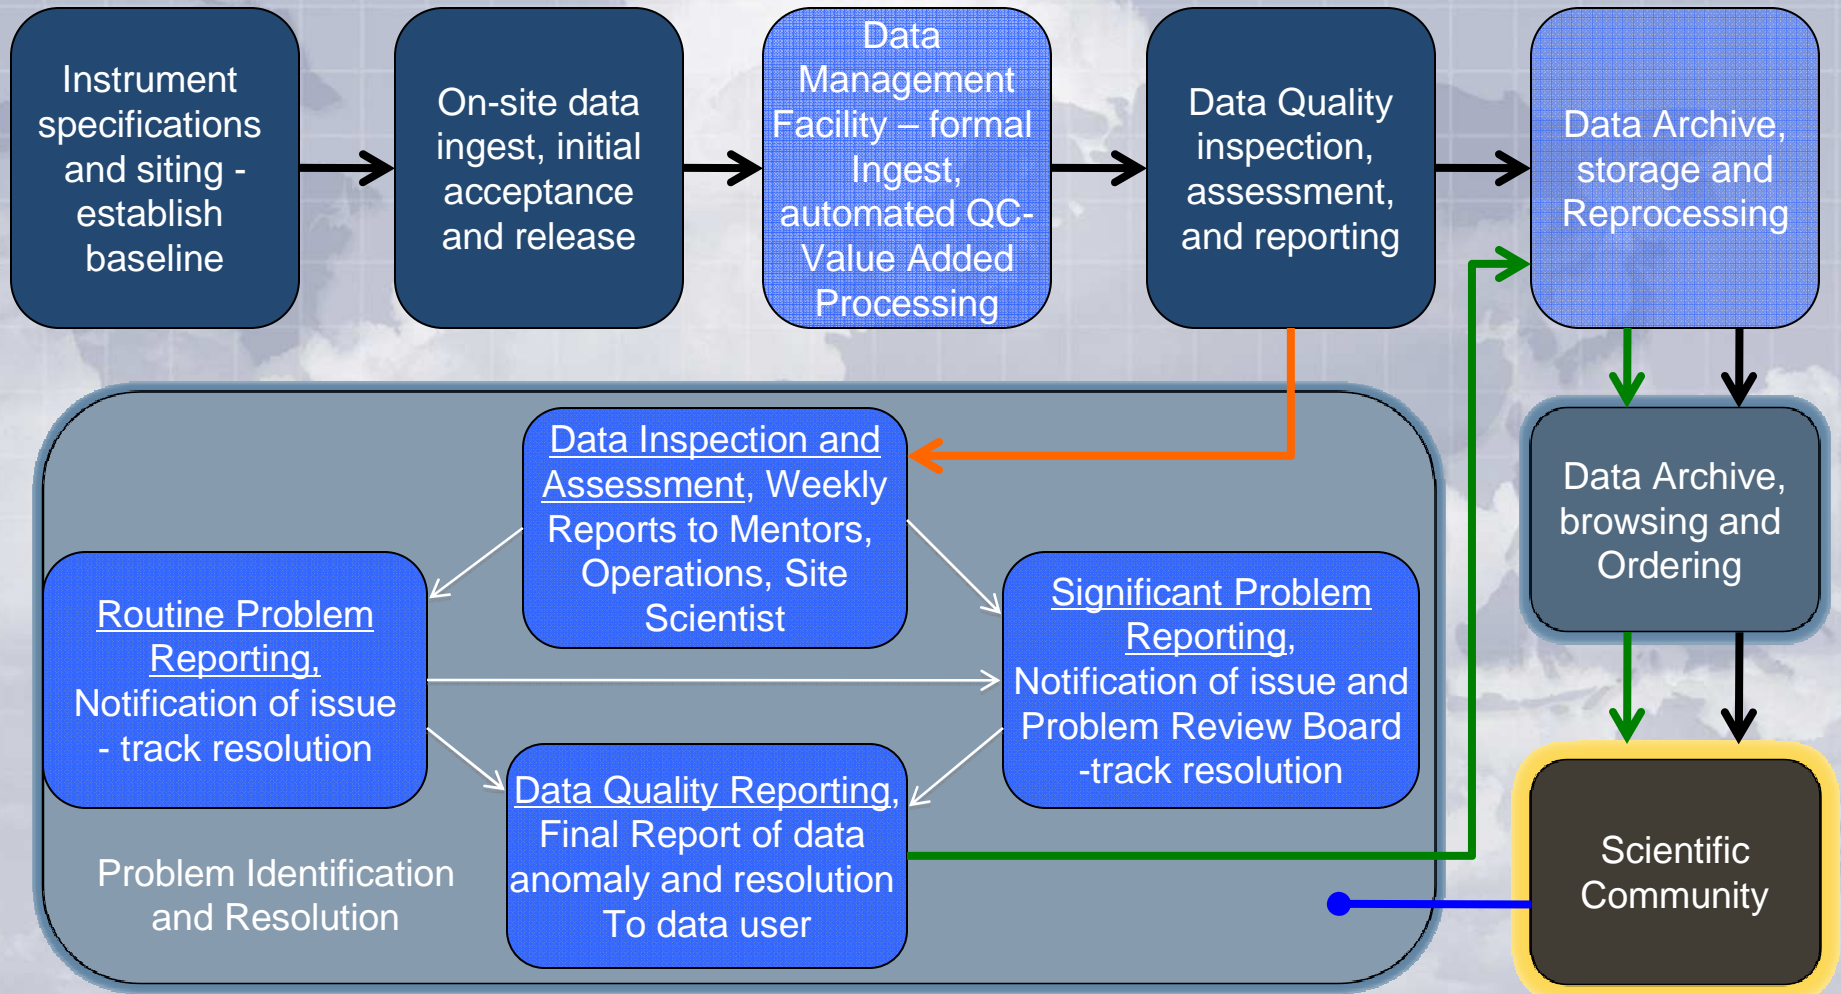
Instrument specifications and siting - establish baseline

On-site data ingest, initial acceptance and release

Data Management Facility – formal Ingest, automated QC- Value Added Processing

Data Quality inspection, assessment, and reporting

Data Archive, storage and Reprocessing

Data Inspection and Assessment, Weekly Reports to Mentors, Operations, Site Scientist

Routine Problem Reporting, Notification of issue - track resolution

Significant Problem Reporting, Notification of issue and Problem Review Board -track resolution

Data Quality Reporting, Final Report of data anomaly and resolution To data user

Problem Identification and Resolution

Data Archive, browsing and Ordering

Scientific Community